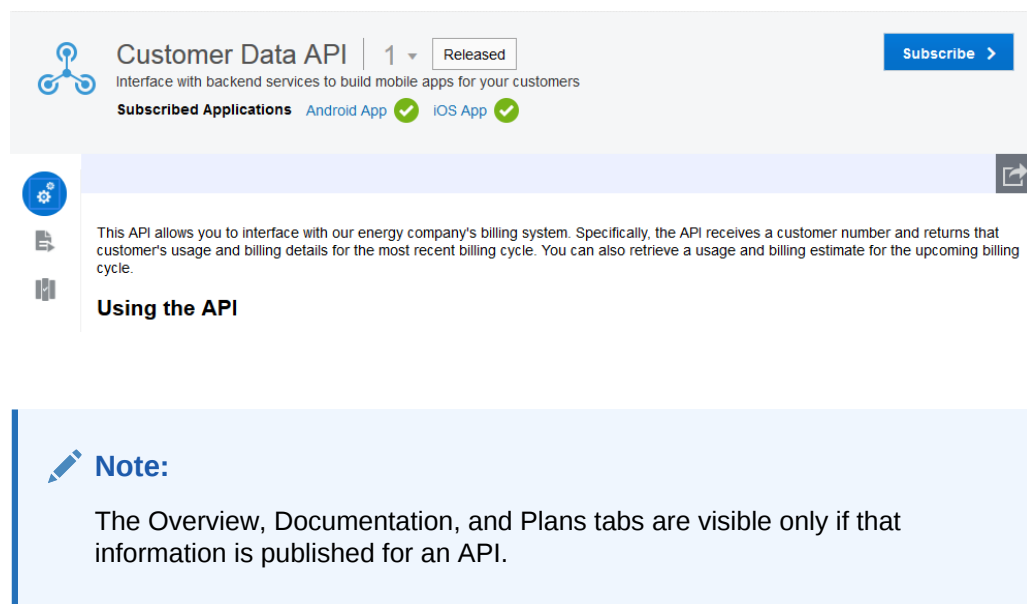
Customer Data API | 1 Released

Subscribe

Interface with backend services to build mobile apps for your customers

Subscribed Applications Android App iOS App

This API allows you to interface with our energy company's billing system. Specifically, the API receives a customer number and returns that customer's usage and billing details for the most recent billing cycle. You can also retrieve a usage and billing estimate for the upcoming billing cycle.

Using the API

Note:

The Overview, Documentation, and Plans tabs are visible only if that information is published for an API.